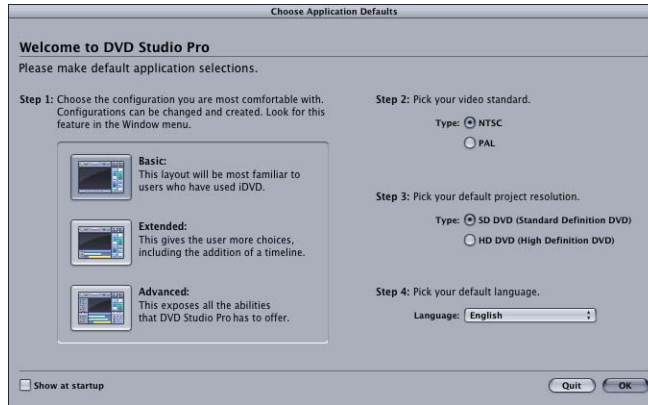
Choose Application Defaults

Welcome to DVD Studio Pro

Please make default application selections.

Step 1: Choose the configuration you are most comfortable with. Configurations can be changed and created. Look for this feature in the Window menu.

Basic:
This layout will be most familiar to users who have used iDVD.

Extended:
This gives the user more choices, including the addition of a timeline.

Advanced:
This exposes all the abilities that DVD Studio Pro has to offer.

Step 2: Pick your video standard.

Type: NTSC

PAL

Step 3: Pick your default project resolution.

Type: SD DVD (Standard Definition DVD)

HD DVD (High Definition DVD)

Step 4: Pick your default language.

Language: English

Show at startup

Quit

OK